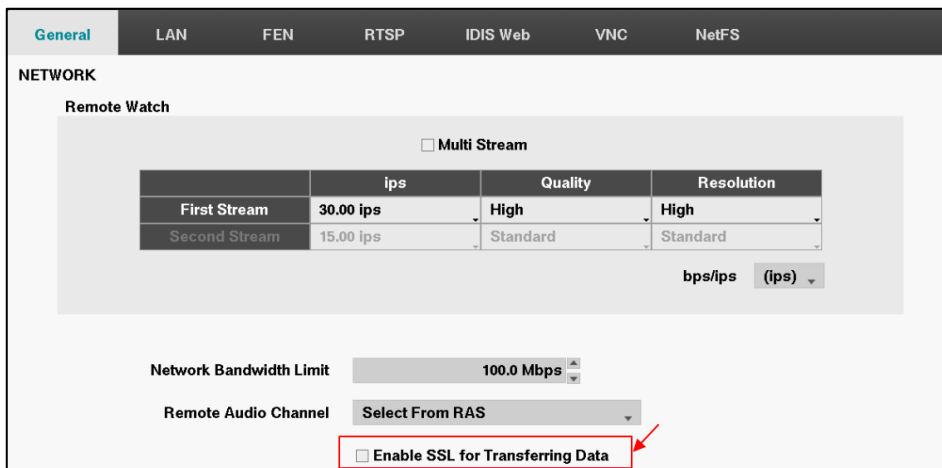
General LAN FEN RTSP IDIS Web VNC NetFS

NETWORK

Remote Watch

☐ Multi Stream

|  | ips | Quality | Resolution |
|---|---|---|---|
| First Stream | 30.00 ips | High | High |
| Second Stream | 15.00 ips | Standard | Standard |

bps/ips (ips)

Network Bandwidth Limit 100.0 Mbps

Remote Audio Channel Select From RAS

☐ Enable SSL for Transferring Data